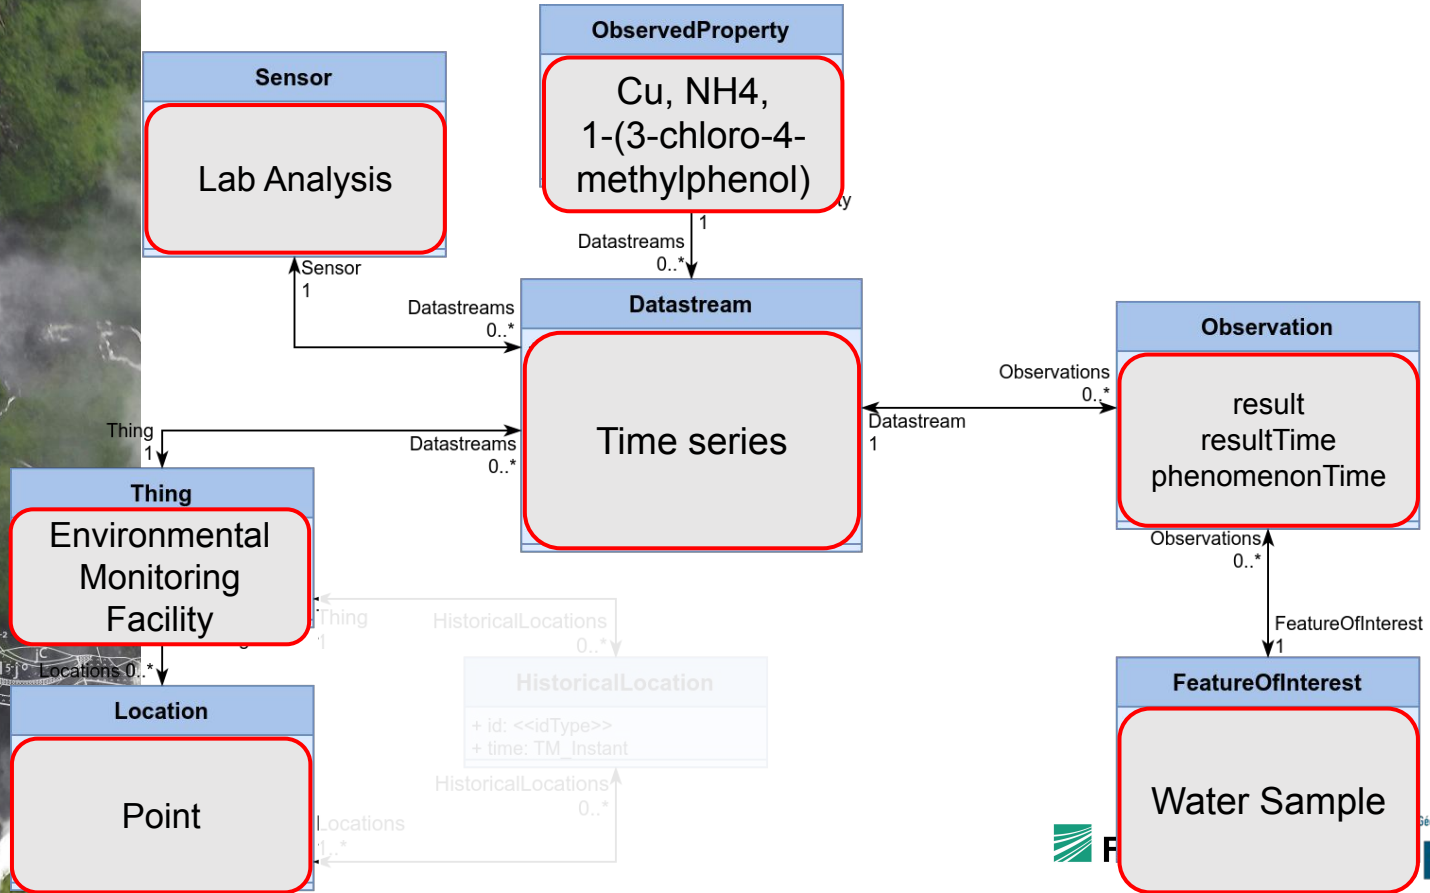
ObservedProperty

Cu, NH4, 1-(3-chloro-4-methylphenol)

Sensor

Lab Analysis

Datastreams
0..*
1

Sensor
1

Datastreams
0..*

Datastream

Time series

Observation

result
resultTime
phenomenonTime

Observations
0..*

Datastream
1

Thing
1

Datastreams
0..*

Thing

Environmental Monitoring Facility

Thing
1

HistoricalLocations
0..*

HistoricalLocation

+ id: <<idType>>
+ time: TM_Instant

Locations 0..*

Location

Point

HistoricalLocations
0..*

Locations
1..*

Observations
0..*

FeatureOfInterest
1

FeatureOfInterest

Water Sample